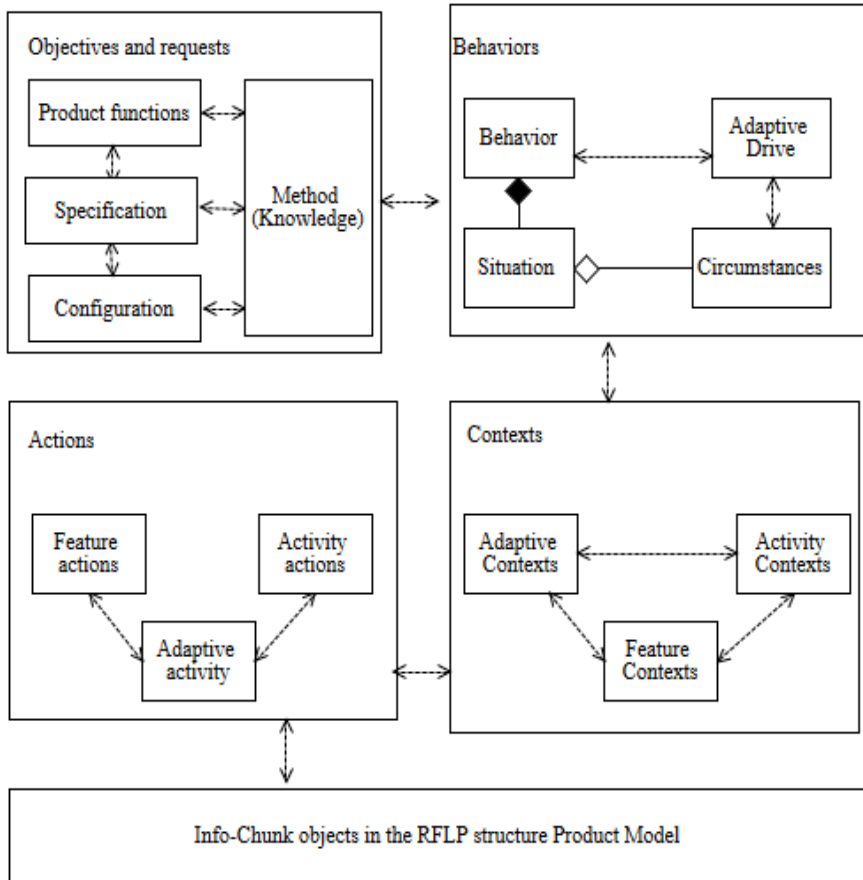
Objectives and requests

Product functions

Specification

Configuration

Method (Knowledge)

Behaviors

Behavior

Adaptive Drive

Situation

Circumstances

Actions

Feature actions

Activity actions

Adaptive activity

Contexts

Adaptive Contexts

Activity Contexts

Feature Contexts

Info-Chunk objects in the RFLP structure Product Model